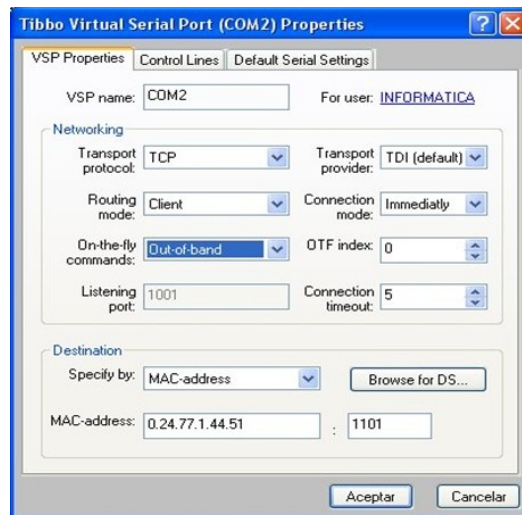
Tibbo Virtual Serial Port (COM2) Properties

?
X

VSP Properties
Control Lines
Default Serial Settings

VSP name: COM2
For user: INFORMATICA

Networking

Transport protocol: TCP
Transport provider: TDI (default)

Routing mode: Client
Connection mode: Immediatly

On-the-fly commands: Out-of-band
OTF index: 0

Listening port: 1001
Connection timeout: 5

Destination

Specify by: MAC-address
Browse for DS...

MAC-address: 0.24.77.1.44.51 : 1101

Aceptar
Cancelar